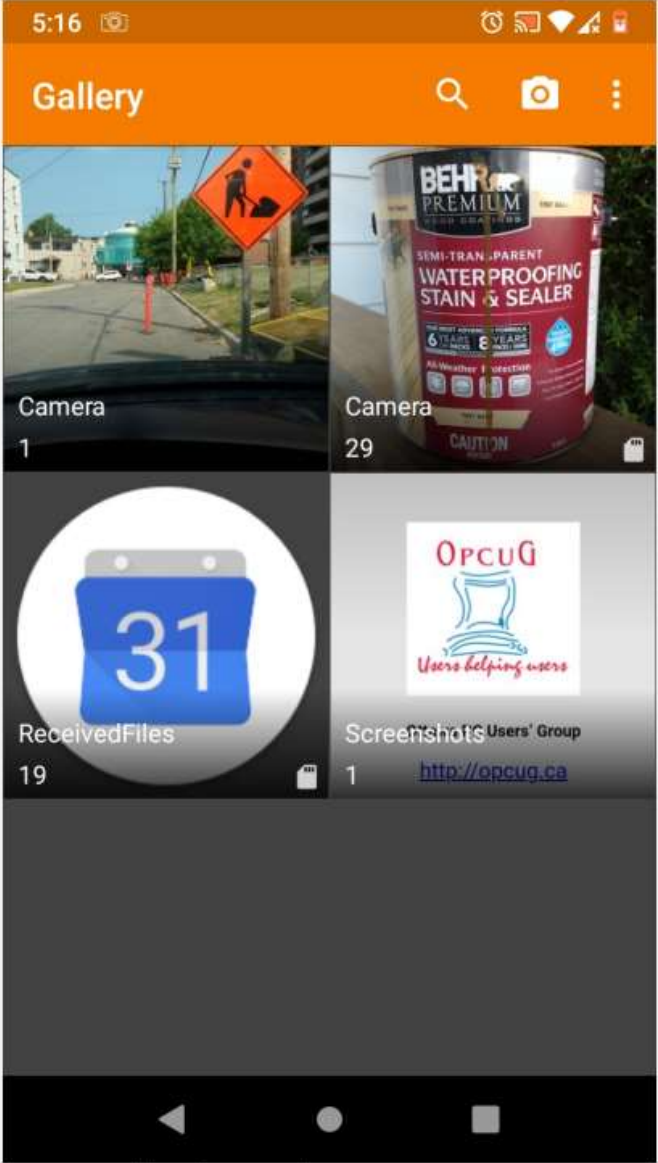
5:16

Gallery

BEHR PREMIUM
SEMI-TRANSPARENT
WATERPROOFING
STAIN & SEALER
6 YEARS 8 YEARS
All-Weather Protection
CAUTION

Camera
1

Camera
29

31

ReceivedFiles
19

OpcuG
Users helping users
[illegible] Users' Group
http://opcug.ca

Screenshots
1